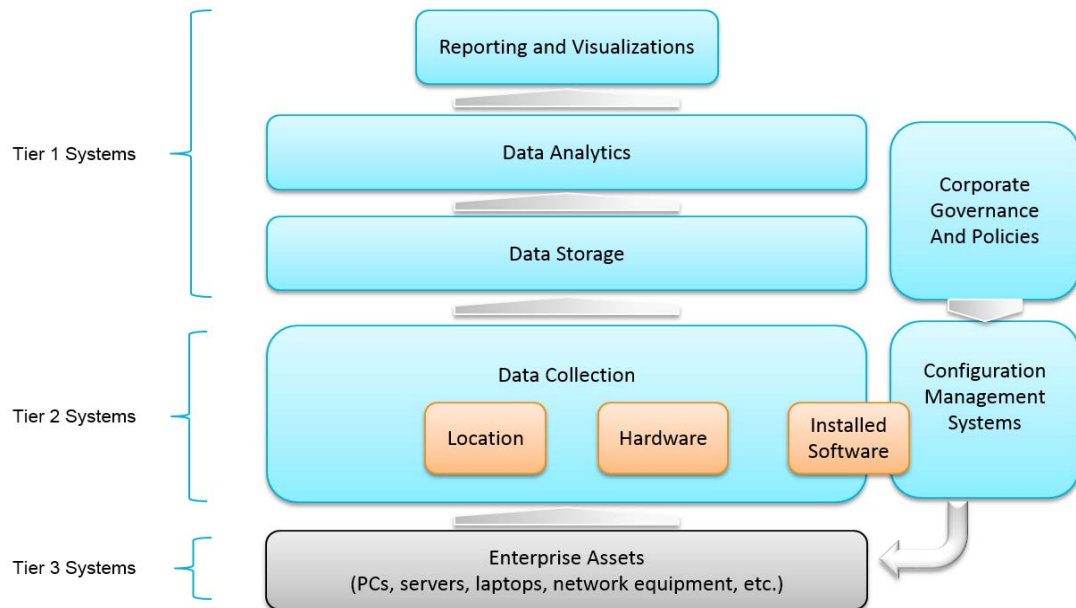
Reporting and Visualizations

Tier 1 Systems

Data Analytics

Corporate Governance And Policies

Data Storage

Data Collection

Tier 2 Systems

Location

Hardware

Installed Software

Configuration Management Systems

Tier 3 Systems

Enterprise Assets
(PCs, servers, laptops, network equipment, etc.)